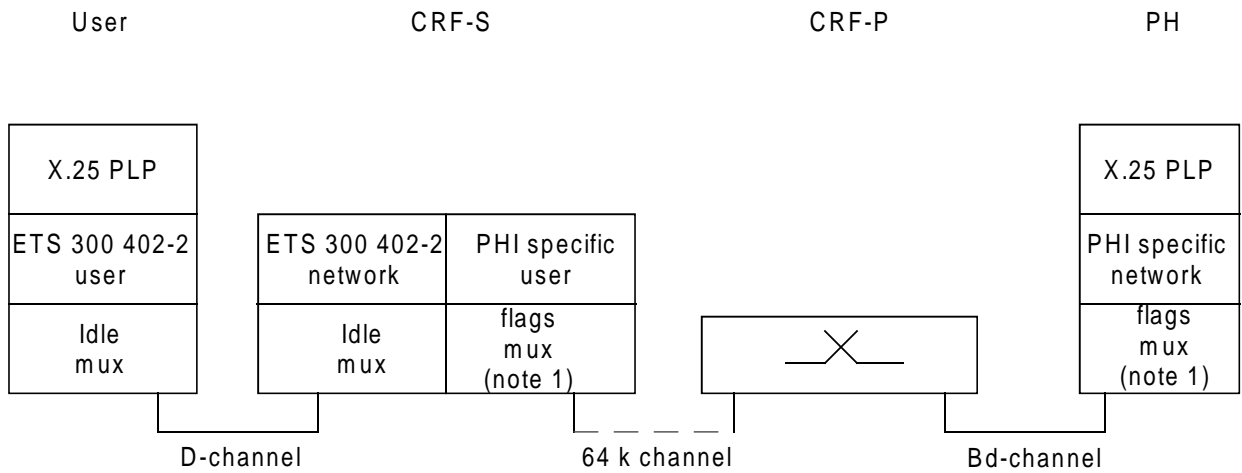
User

CRF-S

CRF-P

PH

X.25 PLP

ETS 300 402-2 user

Idle mux

ETS 300 402-2 network

Idle mux

PHI specific user

flags mux (note 1)

X.25 PLP

PHI specific network

flags mux (note 1)

D-channel

64 k channel

Bd-channel